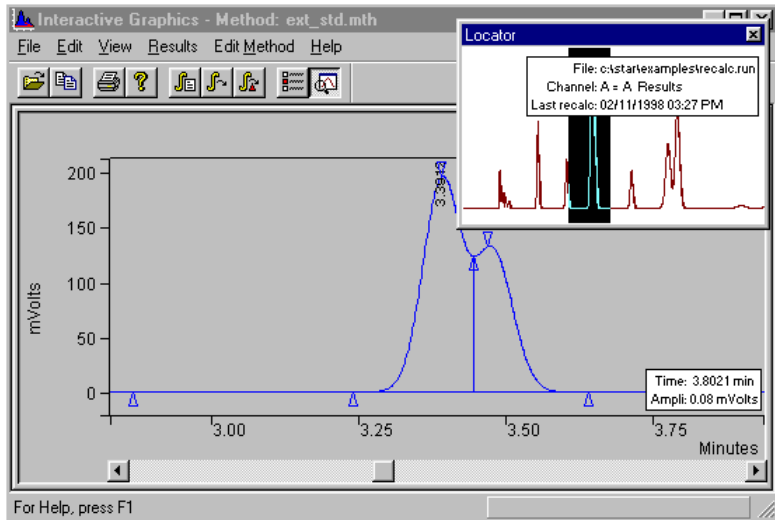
Interactive Graphics - Method: ext_std.mth

File Edit View Results Edit Method Help

Locator

File: c:\star\examples\recalc.run
Channel: A = A Results
Last recalc: 02/11/1998 03:27 PM

200
150
100
50
0

mVolts

3.391

Time: 3.8021 min
Ampli: 0.08 mVolts

3.00 3.25 3.50 3.75

Minutes

For Help, press F1